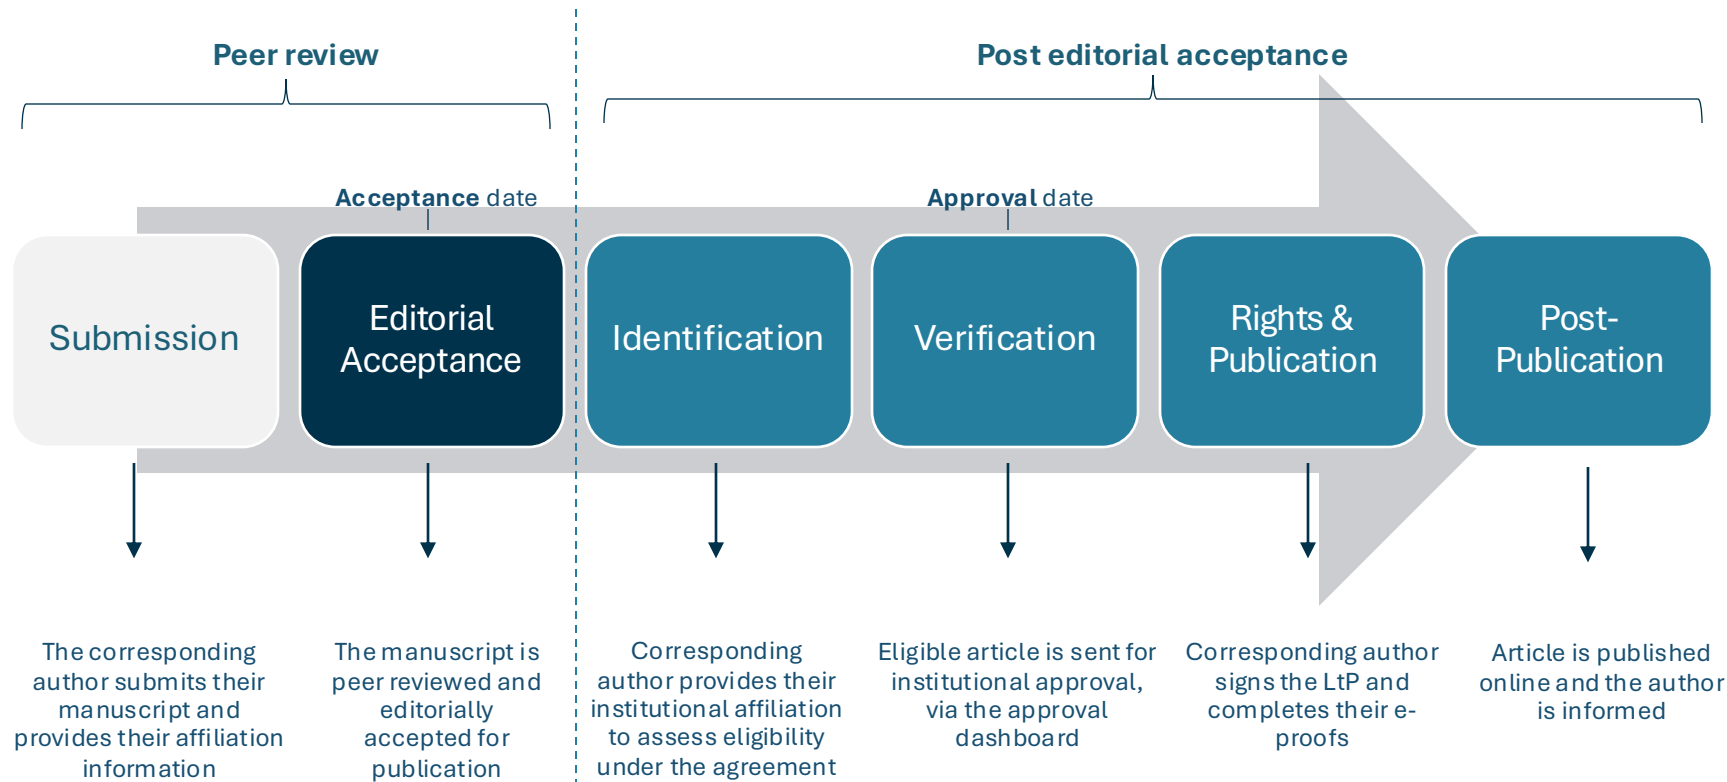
Peer review

Post editorial acceptance

Acceptance date

Approval date

Submission

Editorial Acceptance

Identification

Verification

Rights & Publication

Post-Publication

The corresponding author submits their manuscript and provides their affiliation information

The manuscript is peer reviewed and editorially accepted for publication

Corresponding author provides their institutional affiliation to assess eligibility under the agreement

Eligible article is sent for institutional approval, via the approval dashboard

Corresponding author signs the LtP and completes their e-proofs

Article is published online and the author is informed